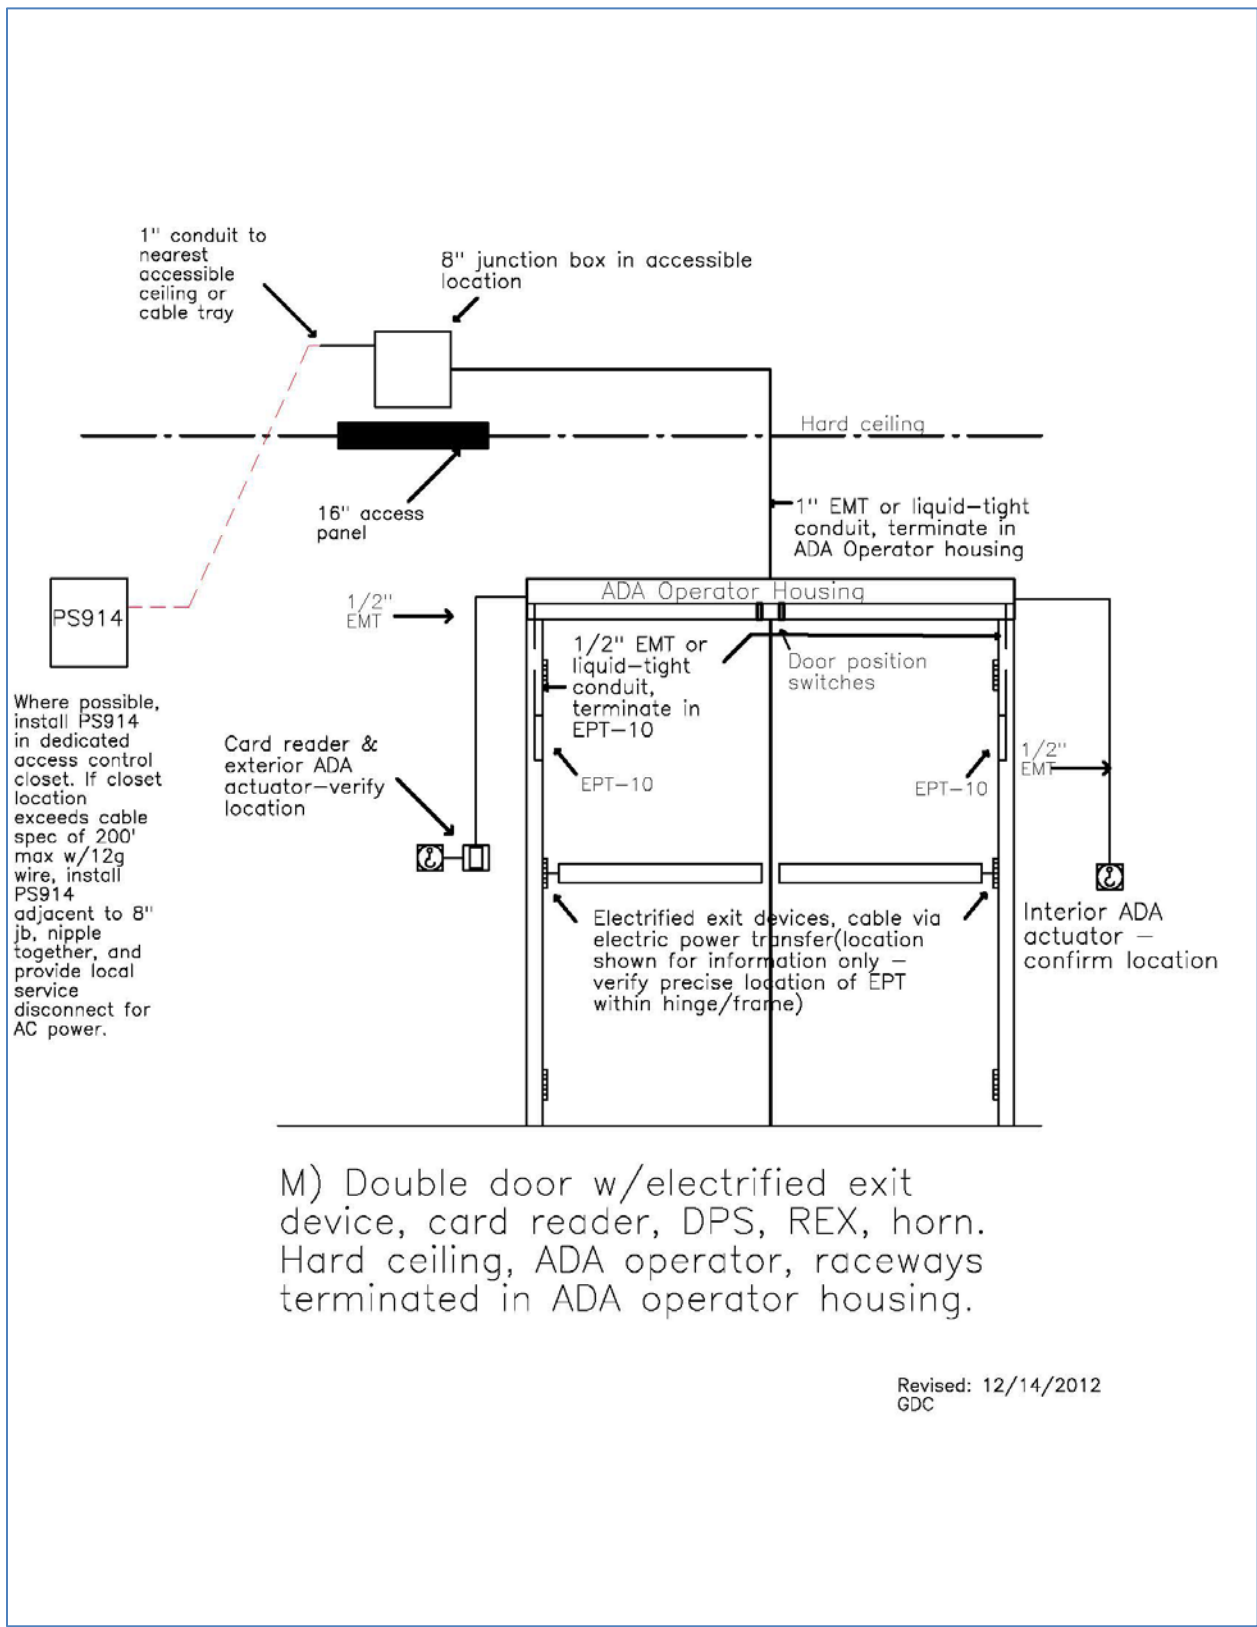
1" conduit to nearest accessible ceiling or cable tray

8" junction box in accessible location

Hard ceiling

16" access panel

1" EMT or liquid-tight conduit, terminate in ADA Operator housing

PS914

1/2" EMT

ADA Operator Housing

1/2" EMT or liquid-tight conduit, terminate in EPT-10

Door position switches

Where possible, install PS914 in dedicated access control closet. If closet location exceeds cable spec of 200' max w/12g wire, install PS914 adjacent to 8" jb, nipple together, and provide local service disconnect for AC power.

Card reader & exterior ADA actuator-verify location

EPT-10

EPT-10

1/2" EMT

Electrified exit devices, cable via electric power transfer(location shown for information only - verify precise location of EPT within hinge/frame)

Interior ADA actuator - confirm location

M) Double door w/electrified exit device, card reader, DPS, REX, horn. Hard ceiling, ADA operator, raceways terminated in ADA operator housing.

Revised: 12/14/2012
GDC